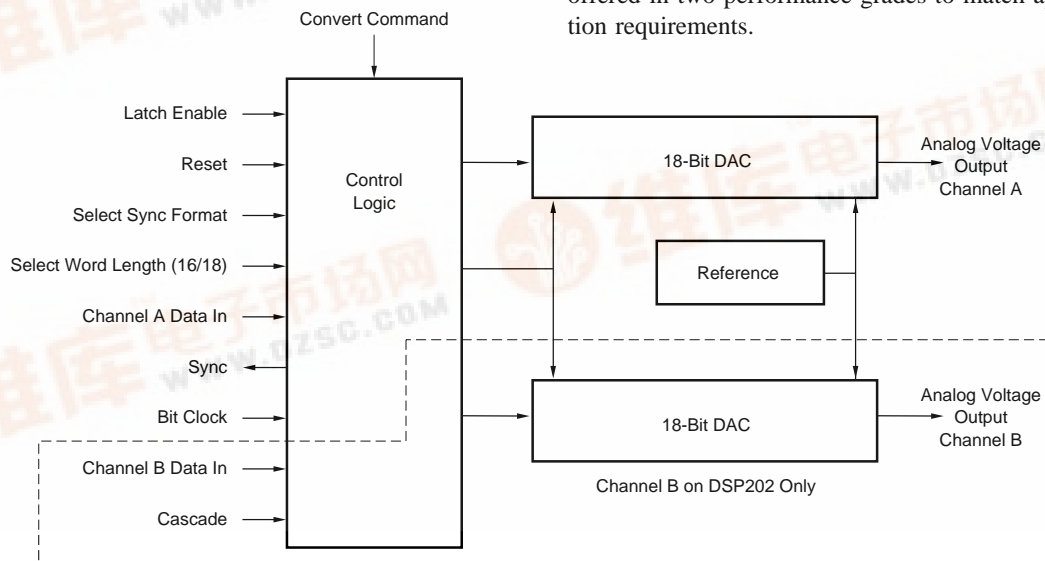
offered in two performance grades to match a tion requirements.

Convert Command

Latch Enable

Reset

Select Sync Format

Select Word Length (16/18)

Channel A Data In

Sync

Bit Clock

Channel B Data In

Cascade

Control Logic

18-Bit DAC

Analog Voltage Output Channel A

Reference

18-Bit DAC

Analog Voltage Output Channel B

Channel B on DSP202 Only